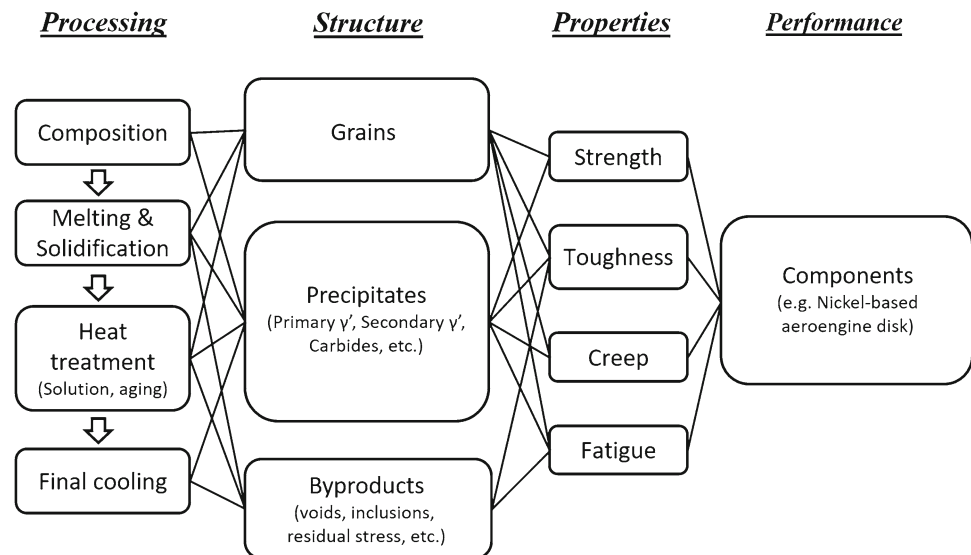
Processing

Structure

Properties

Performance

Composition

Melting & Solidification

Heat treatment (Solution, aging)

Final cooling

Grains

Precipitates (Primary γ', Secondary γ', Carbides, etc.)

Byproducts (voids, inclusions, residual stress, etc.)

Strength

Toughness

Creep

Fatigue

Components (e.g. Nickel-based aeroengine disk)